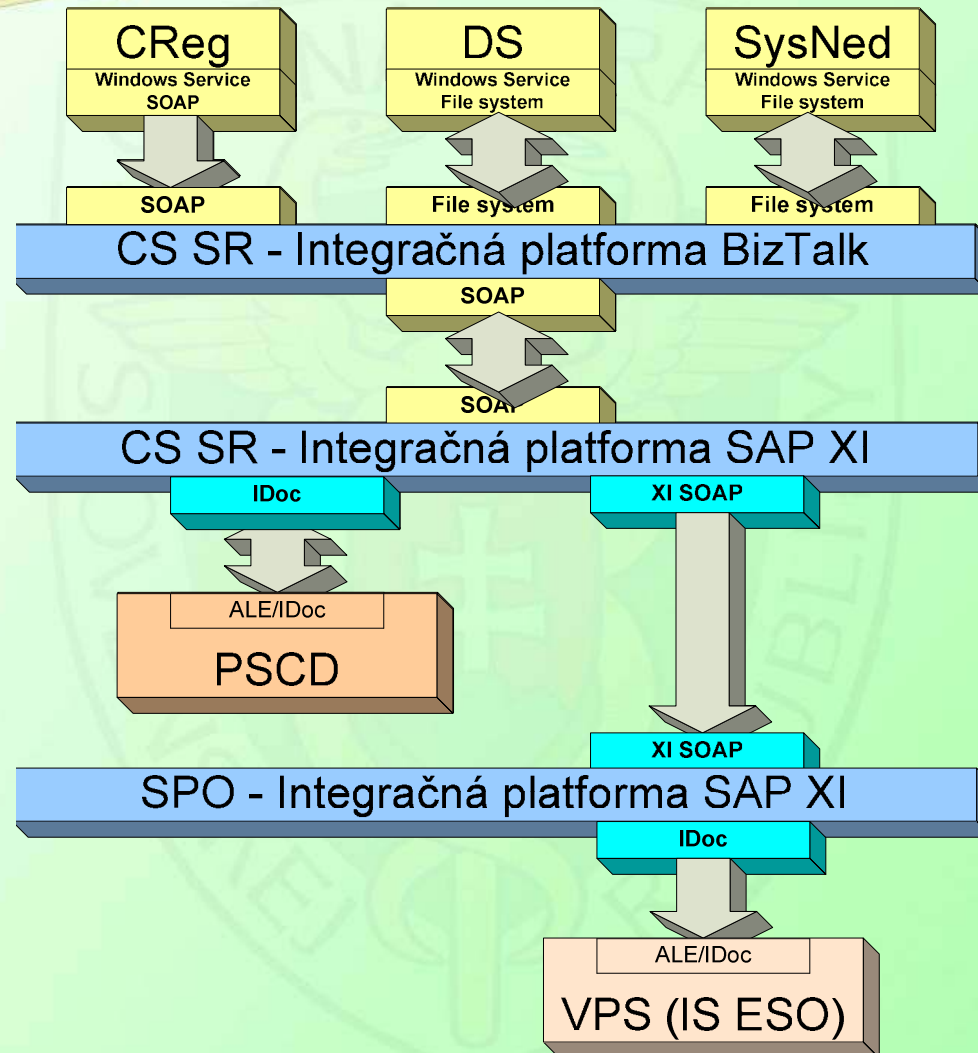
CReg
Windows Service
SOAP

DS
Windows Service
File system

SysNed
Windows Service
File system

SOAP

File system

File system

CS SR - Integračná platforma BizTalk

SOAP

SOAP

CS SR - Integračná platforma SAP XI

IDoc

XI SOAP

ALE/IDoc

PSCD

XI SOAP

SPO - Integračná platforma SAP XI

IDoc

ALE/IDoc

VPS (IS ESO)